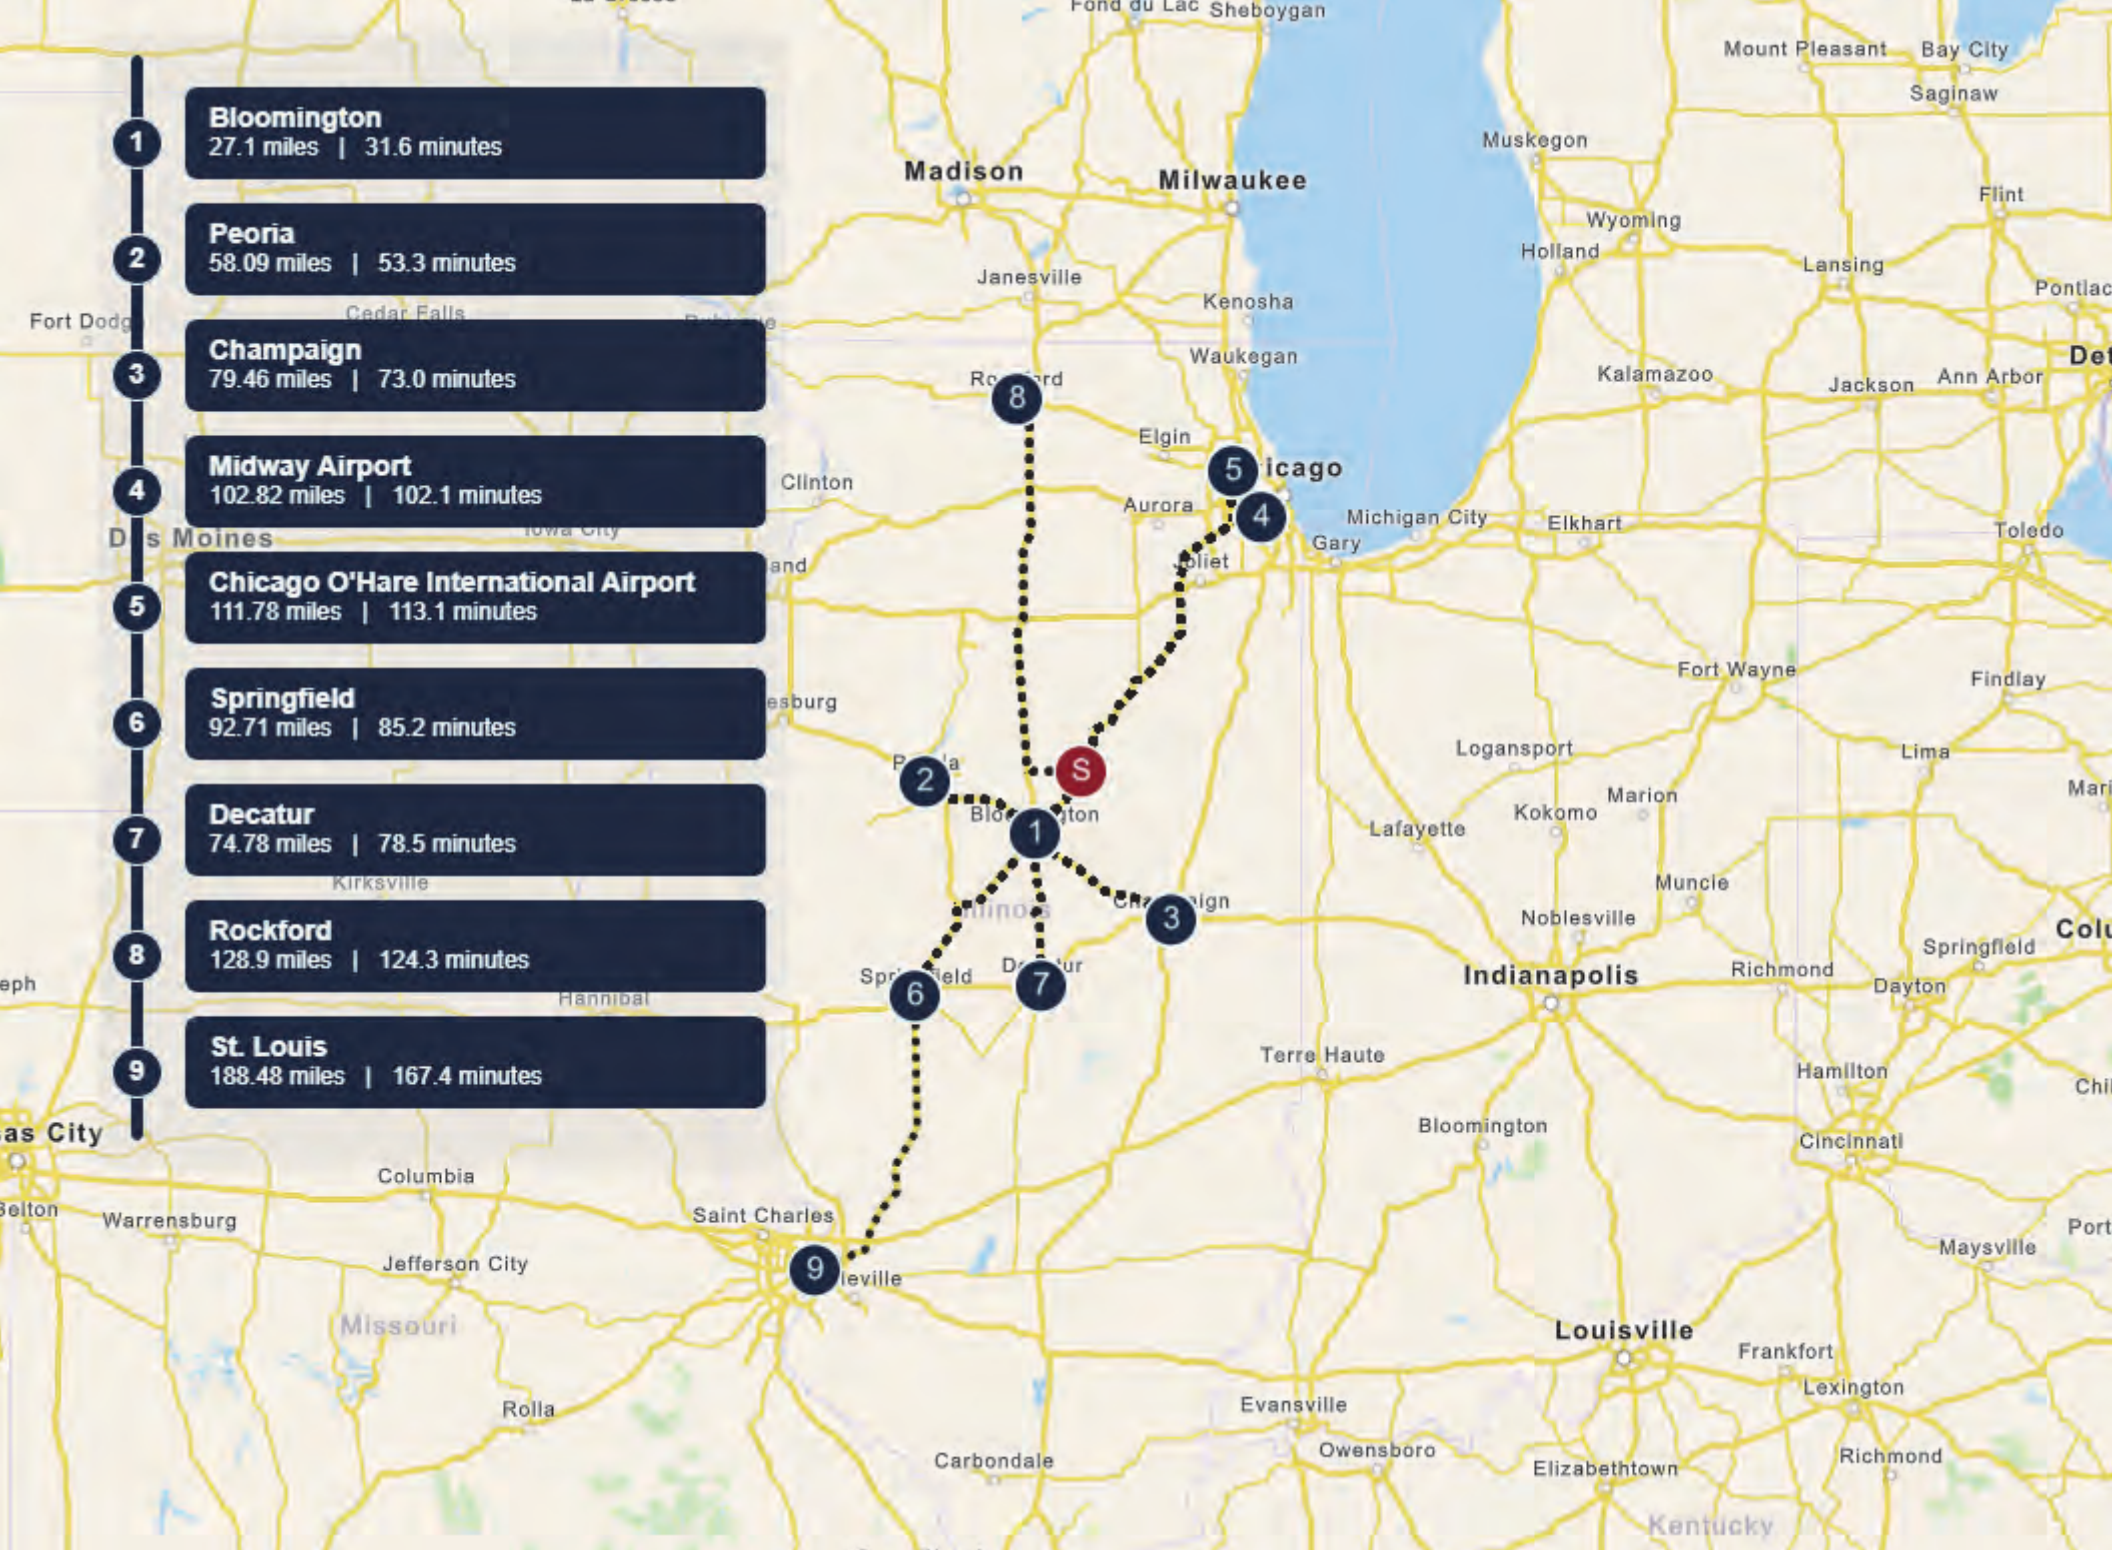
1
Bloomington
27.1 miles | 31.6 minutes

2
Peoria
58.09 miles | 53.3 minutes

3
Champaign
79.46 miles | 73.0 minutes

4
Midway Airport
102.82 miles | 102.1 minutes

5
Chicago O'Hare International Airport
111.78 miles | 113.1 minutes

6
Springfield
92.71 miles | 85.2 minutes

7
Decatur
74.78 miles | 78.5 minutes

8
Rockford
128.9 miles | 124.3 minutes

9
St. Louis
188.48 miles | 167.4 minutes

Fond du Lac Sheboygan Mount Pleasant Bay City Saginaw Madison Milwaukee Muskegon Flint Wyoming Holland Lansing Pontiac Janesville Kenosha Fort Dodg Cedar Falls Waukegan Kalamazoo Jackson Ann Arbor Det Ro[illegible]rd 8 Elgin 5 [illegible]icago Clinton Aurora 4 Michigan City Elkhart Toledo D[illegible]s Moines Iowa City Gary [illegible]oliet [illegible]and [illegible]esburg Fort Wayne Findlay Logansport Lima P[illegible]a 2 S Marion Mari Blo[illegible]ton 1 Kokomo Lafayette Kirksville Muncie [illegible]inois Cha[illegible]ign 3 Noblesville Columbus Springfield eph Spr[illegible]ield 6 D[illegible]ur 7 Indianapolis Richmond Dayton Hannibal Terre Haute Hamilton Chi Bloomington Cincinnati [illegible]as City Columbia Belton Warrensburg Saint Charles Port 9 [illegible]leville Maysville Jefferson City Missouri Louisville Frankfort Lexington Rolla Evansville Owensboro Richmond Carbondale Elizabethtown Kentucky